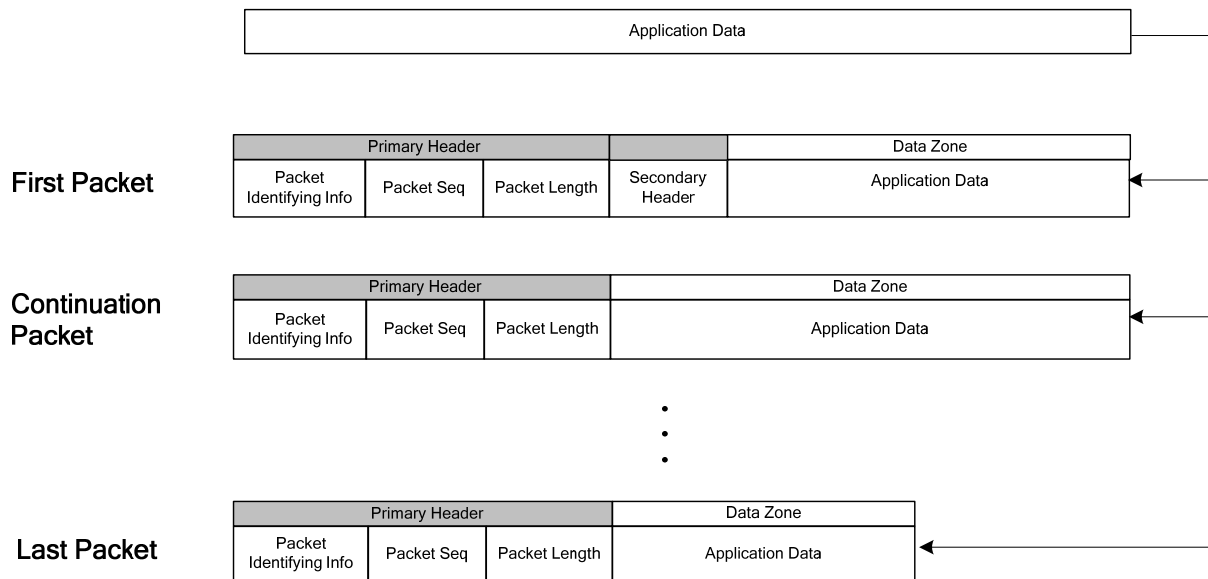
Application Data

First Packet

| Primary Header | | | | Data Zone |
|---|---|---|---|---|
| Packet Identifying Info | Packet Seq | Packet Length | Secondary Header | Application Data |

Continuation Packet

| Primary Header | | | Data Zone |
|---|---|---|---|
| Packet Identifying Info | Packet Seq | Packet Length | Application Data |

•
•
•

Last Packet

| Primary Header | | | Data Zone |
|---|---|---|---|
| Packet Identifying Info | Packet Seq | Packet Length | Application Data |